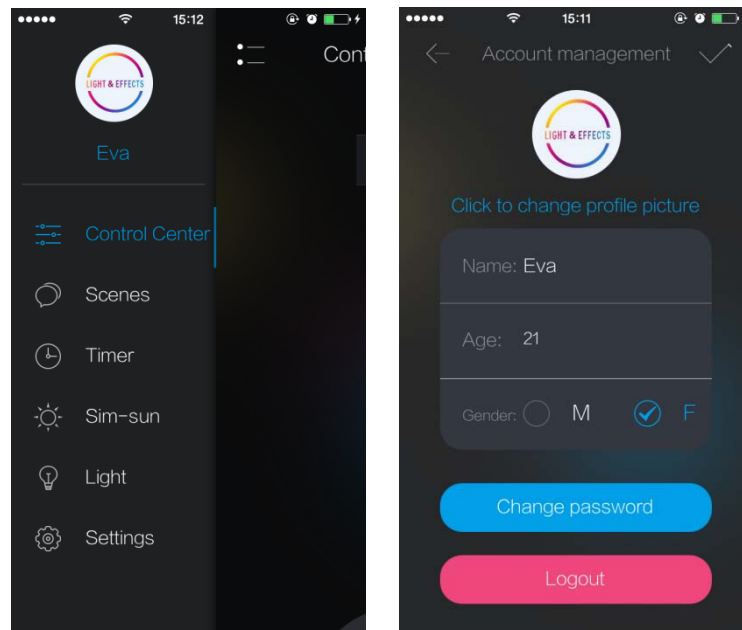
●●●●● 15:12

LIGHT & EFFECTS

Eva

Control Center

Scenes

Timer

Sim-sun

Light

Settings

Cont

●●●●● 15:11

Account management

LIGHT & EFFECTS

Click to change profile picture

Name: Eva

Age: 21

Gender: M F

Change password

Logout